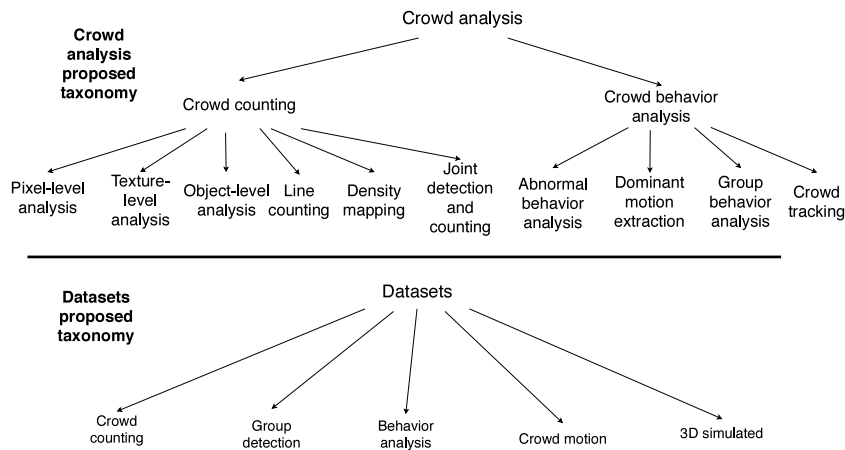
Crowd analysis proposed taxonomy

Crowd analysis

Crowd counting

Crowd behavior analysis

Pixel-level analysis

Texture-level analysis

Object-level analysis

Line counting

Density mapping

Joint detection and counting

Abnormal behavior analysis

Dominant motion extraction

Group behavior analysis

Crowd tracking

Datasets proposed taxonomy

Datasets

Crowd counting

Group detection

Behavior analysis

Crowd motion

3D simulated